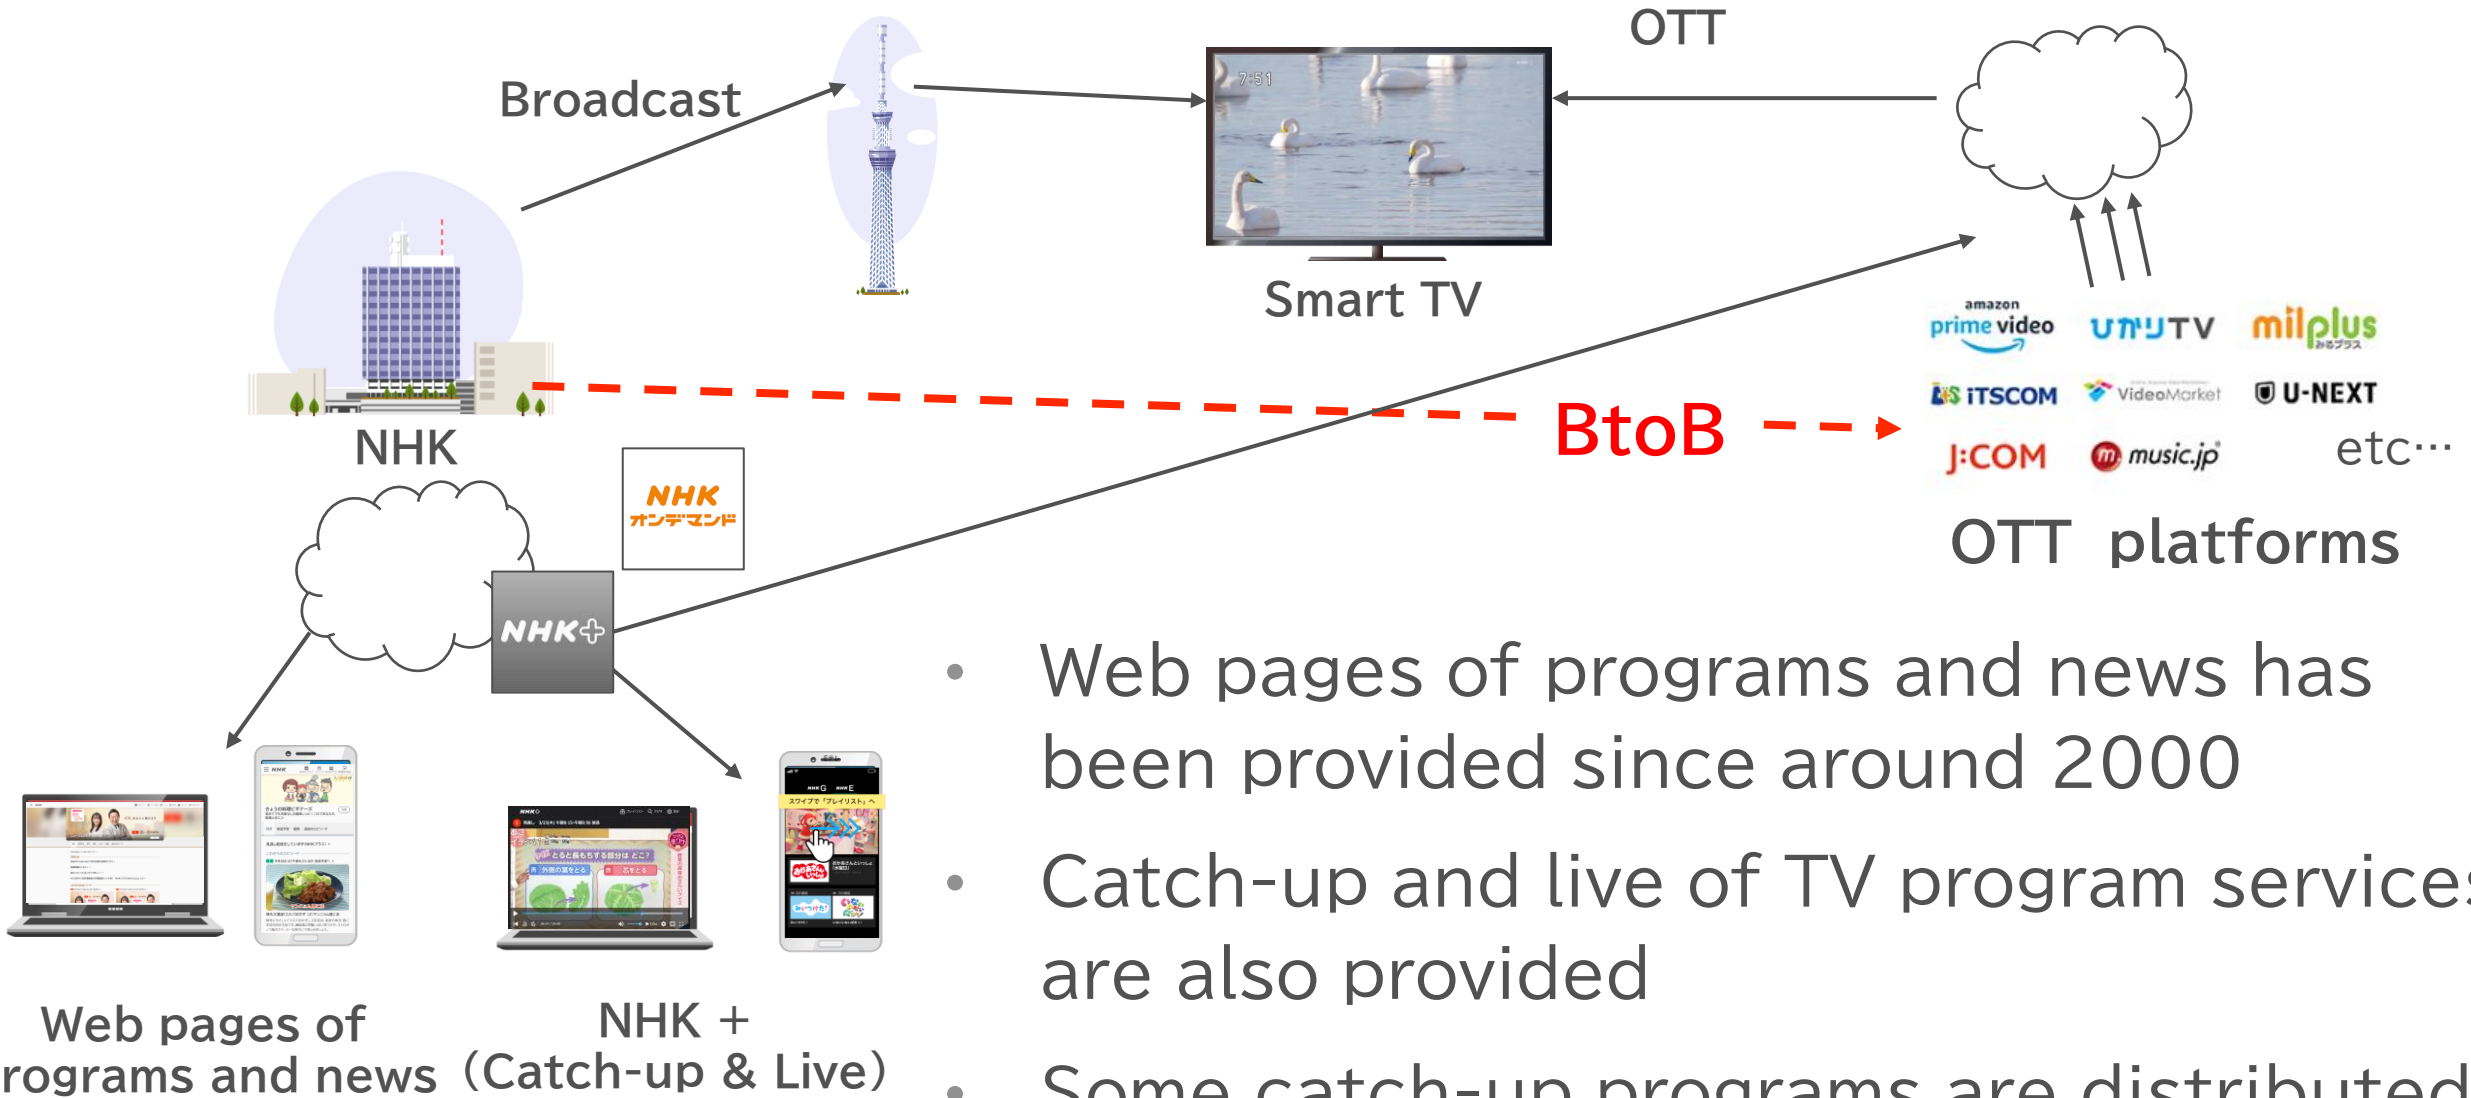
Broadcast

OTT

Smart TV

NHK

BtoB

amazon prime video

ひかりTV

milplus みるプラス

iTSCOM

VideoMarket

U-NEXT

J:COM

music.jp

etc…

OTT platforms

NHK オンデマンド

NHK+

• Web pages of programs and news has been provided since around 2000

• Catch-up and live of TV program service are also provided

• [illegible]

Web pages of rograms and news

NHK + (Catch-up & Live)